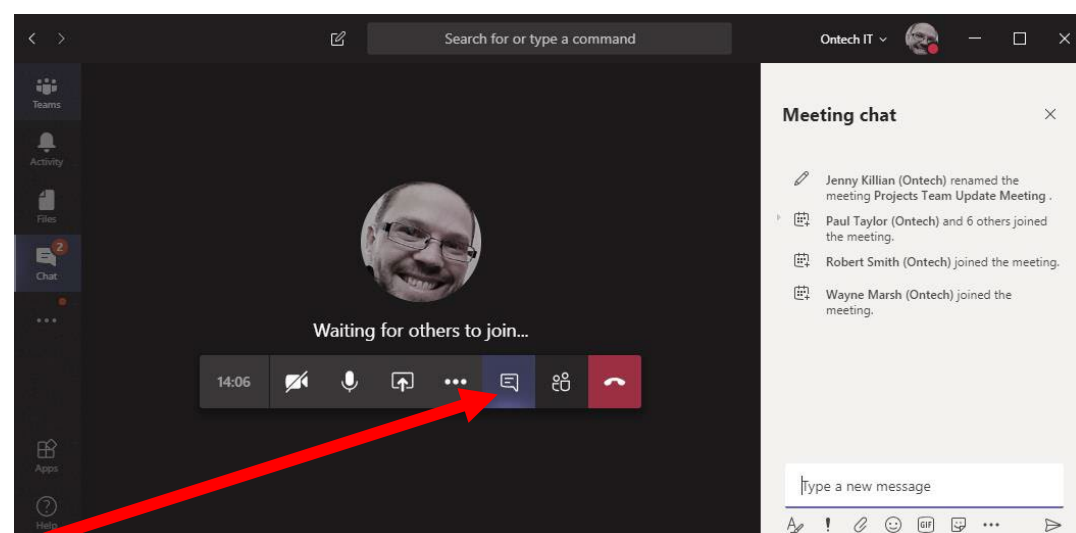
Search for or type a command

Ontech IT

Teams

Activity

Files

2

Chat

...

Apps

Help

Waiting for others to join...

14:06

...

Meeting chat

Jenny Killian (Ontech) renamed the meeting Projects Team Update Meeting .

Paul Taylor (Ontech) and 6 others joined the meeting.

Robert Smith (Ontech) joined the meeting.

Wayne Marsh (Ontech) joined the meeting.

Type a new message

GIF

...